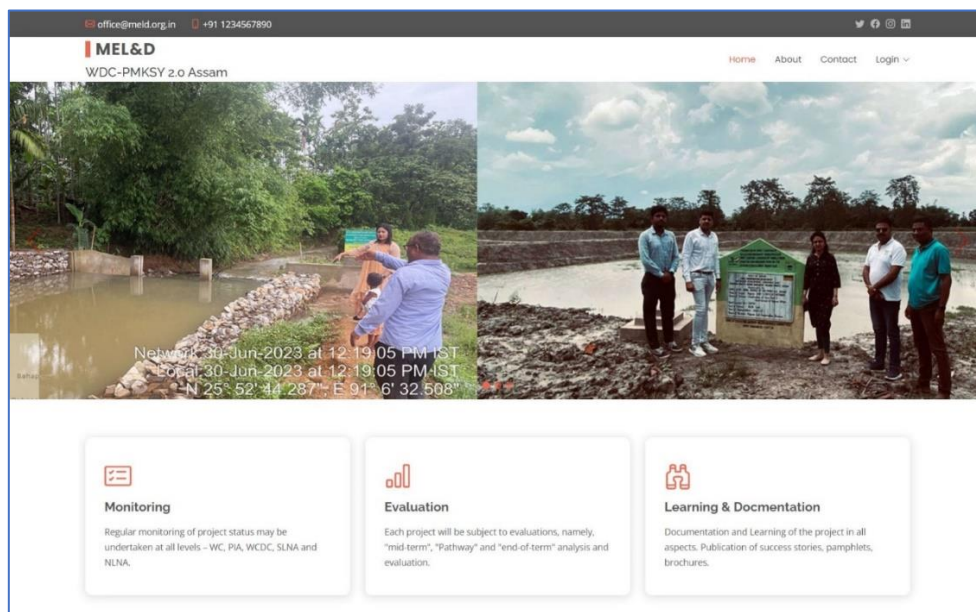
office@meld.org.in +91 1234567890

MEL&D
WDC-PMKSY 2.0 Assam

Home About Contact Login

Network: 30-Jun-2023 at 12:19:05 PM IST
Local: 30-Jun-2023 at 12:19:05 PM IST
N 25° 52' 44.287"; E 91° 6' 32.508"

Monitoring
Regular monitoring of project status may be undertaken at all levels – WC, PIA, WCDC, SLNA and NLNA.

Evaluation
Each project will be subject to evaluations, namely, "mid-term", "Pathway" and "end-of-term" analysis and evaluation.

Learning & Docmentation
Documentation and Learning of the project in all aspects. Publication of success stories, pamphlets, brochures.